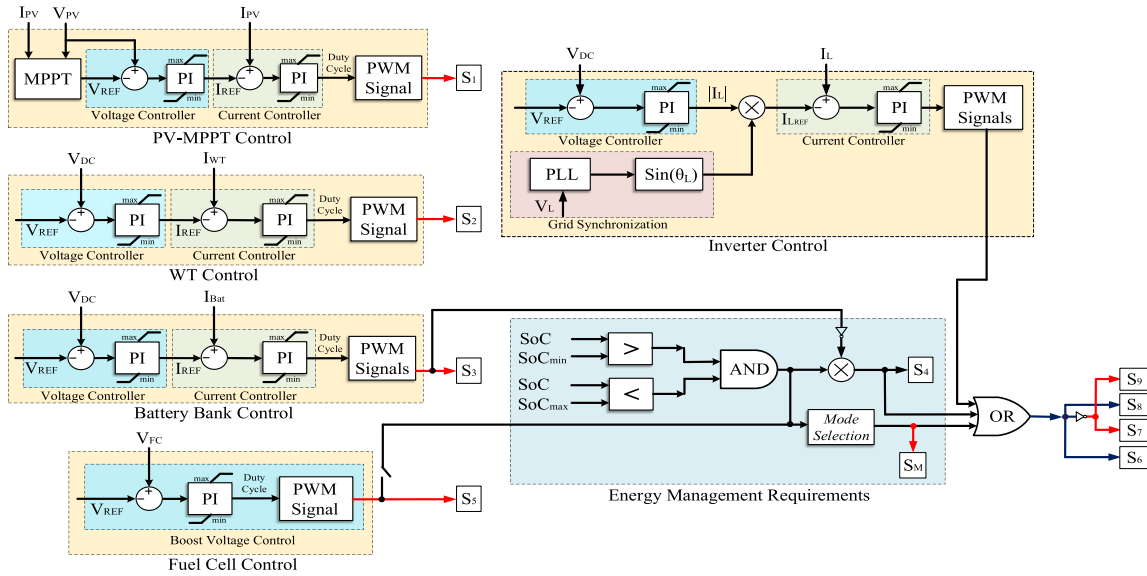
$I_{PV}$ $V_{PV}$ $I_{PV}$
MPPT
+ −
PI max min
$V_{REF}$
+ −
PI max min
$I_{REF}$
Duty Cycle
PWM Signal
$S_1$
Voltage Controller
Current Controller
PV-MPPT Control

$V_{DC}$ $I_{WT}$
+ −
PI max min
$V_{REF}$
+ −
PI max min
$I_{REF}$
Duty Cycle
PWM Signal
$S_2$
Voltage Controller
Current Controller
WT Control

$V_{DC}$ $I_{Bat}$
+ −
PI max min
$V_{REF}$
+ −
PI max min
$I_{REF}$
Duty Cycle
PWM Signals
$S_3$
Voltage Controller
Current Controller
Battery Bank Control

$V_{FC}$
+ −
PI max min
$V_{REF}$
Duty Cycle
PWM Signal
$S_5$
Boost Voltage Control
Fuel Cell Control

$V_{DC}$ $I_L$
+ −
PI max min
$V_{REF}$
$|I_L|$
$I_{LREF}$
+ −
PI max min
PWM Signals
Voltage Controller
Current Controller
PLL
$Sin(\theta_L)$
$V_L$
Grid Synchronization
Inverter Control

SoC
$SoC_{min}$
>
SoC
$SoC_{max}$
<
AND
$S_4$
Mode Selection
$S_M$
Energy Management Requirements
OR
$S_9$
$S_8$
$S_7$
$S_6$